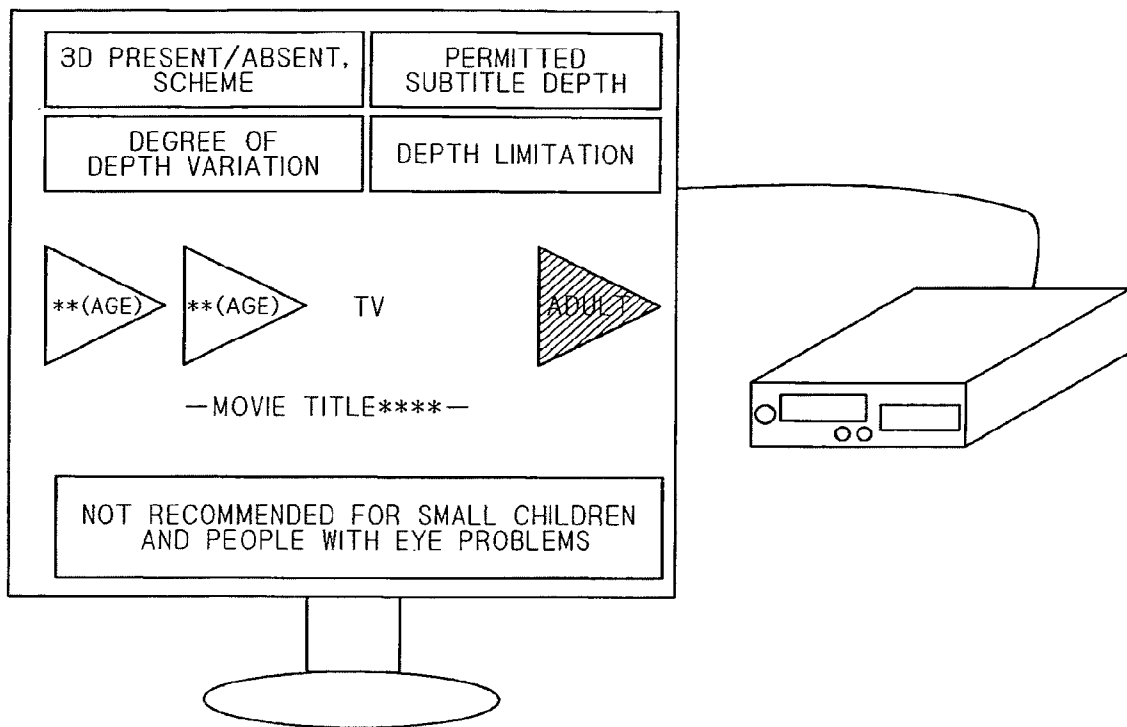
3D PRESENT/ABSENT, SCHEME

PERMITTED SUBTITLE DEPTH

DEGREE OF DEPTH VARIATION

DEPTH LIMITATION

**(AGE)

**(AGE)

TV

ADULT

—MOVIE TITLE****—

NOT RECOMMENDED FOR SMALL CHILDREN AND PEOPLE WITH EYE PROBLEMS